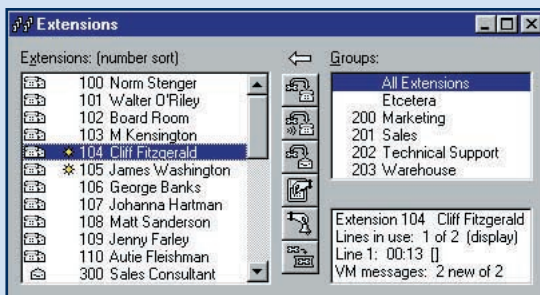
Extensions

Extensions: (number sort)

100 Norm Stenger
101 Walter O'Riley
102 Board Room
103 M Kensington
104 Cliff Fitzgerald
105 James Washington
106 George Banks
107 Johanna Hartman
108 Matt Sanderson
109 Jenny Farley
110 Autie Fleishman
300 Sales Consultant

Groups:

All Extensions
Etcetera
200 Marketing
201 Sales
202 Technical Support
203 Warehouse

Extension 104 Cliff Fitzgerald
Lines in use: 1 of 2 (display)
Line 1: 00:13 []
VM messages: 2 new of 2